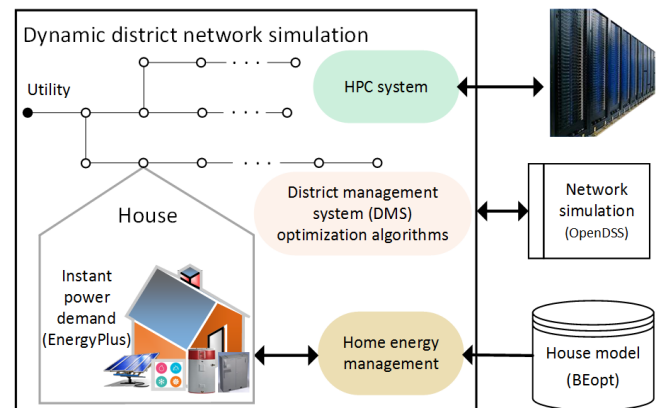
Dynamic district network simulation

Utility

HPC system

House

District management system (DMS) optimization algorithms

Network simulation (OpenDSS)

Instant power demand (EnergyPlus)

Home energy management

House model (BEopt)